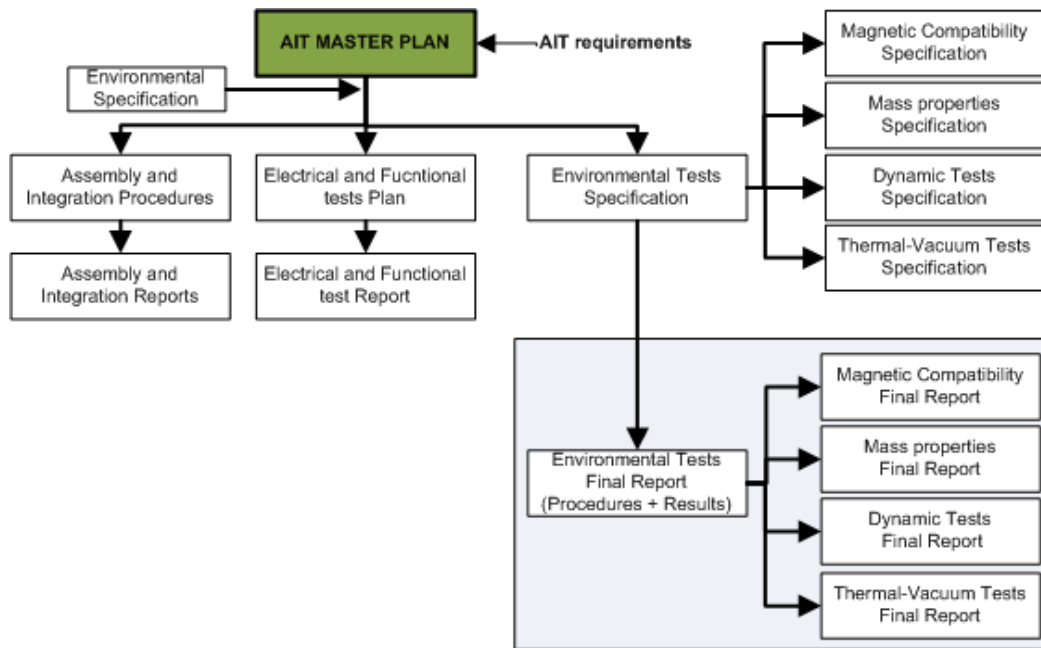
AIT MASTER PLAN

AIT requirements

Environmental Specification

Magnetic Compatibility Specification

Mass properties Specification

Dynamic Tests Specification

Thermal-Vacuum Tests Specification

Assembly and Integration Procedures

Electrical and Fucntional tests Plan

Environmental Tests Specification

Assembly and Integration Reports

Electrical and Functional test Report

Environmental Tests Final Report (Procedures + Results)

Magnetic Compatibility Final Report

Mass properties Final Report

Dynamic Tests Final Report

Thermal-Vacuum Tests Final Report